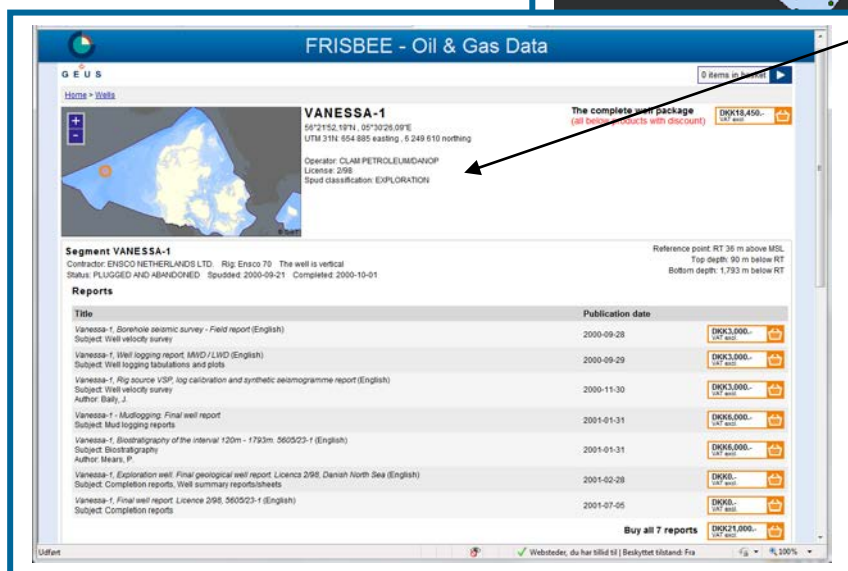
FRISBEE - Oil & Gas Data

GEUS

0 items in basket

Home > Wells

VANESSA-1

56°21'52,18"N , 05°30'26,08"E
UTM 31N: 654 885 easting , 6 249 610 northing

Operator: CLAM PETROLEUM/DANOP
License: 2/98
Spud classification: EXPLORATION

The complete well package
(all below products with discount)

DKK18,450,-
VAT excl.

Segment VANESSA-1
Contractor: ENSCO NETHERLANDS LTD. Rig: Ensco 70 The well is vertical
Status: PLUGGED AND ABANDONED Spudded: 2000-09-21 Completed: 2000-10-01

Reference point: RT 36 m above MSL
Top depth: 90 m below RT
Bottom depth: 1,793 m below RT

Reports

| Title | Publication date | |
|---|---|---|
| Vanessa-1, Borehole seismic survey - Field report (English) Subject: Well velocity survey | 2000-09-28 | DKK3,000,- VAT excl. |
| Vanessa-1, Well logging report, MWD / LWD (English) Subject: Well logging tabulations and plots | 2000-09-29 | DKK3,000,- VAT excl. |
| Vanessa-1, Rig source VSP, log calibration and synthetic seismogramme report (English) Subject: Well velocity survey Author: Baily, J. | 2000-11-30 | DKK3,000,- VAT excl. |
| Vanessa-1 - Mudlogging: Final well report Subject: Mud logging reports | 2001-01-31 | DKK6,000,- VAT excl. |
| Vanessa-1, Biostratigraphy of the interval 120m - 1793m. 5605/23-1 (English) Subject: Biostratigraphy Author: Mears, P. | 2001-01-31 | DKK6,000,- VAT excl. |
| Vanessa-1, Exploration well: Final geological well report. Licence 2/98, Danish North Sea (English) Subject: Completion reports, Well summary reports/sheets | 2001-02-28 | DKK0,- VAT excl. |
| Vanessa-1, Final well report. Licence 2/98, 5605/23-1 (English) Subject: Completion reports | 2001-07-05 | DKK0,- VAT excl. |

Buy all 7 reports DKK21,000,- VAT excl.

Udført
Websteder, du har tillid til | Beskyttet tilstand: Fra
100%